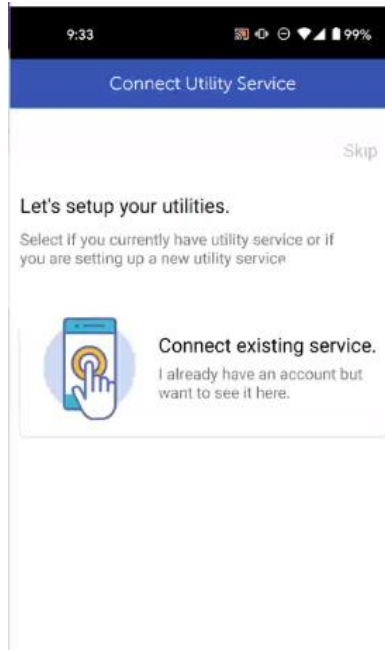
9:33 99%

Connect Utility Service

Skip

Let's setup your utilities.

Select if you currently have utility service or if you are setting up a new utility service

Connect existing service.

I already have an account but want to see it here.